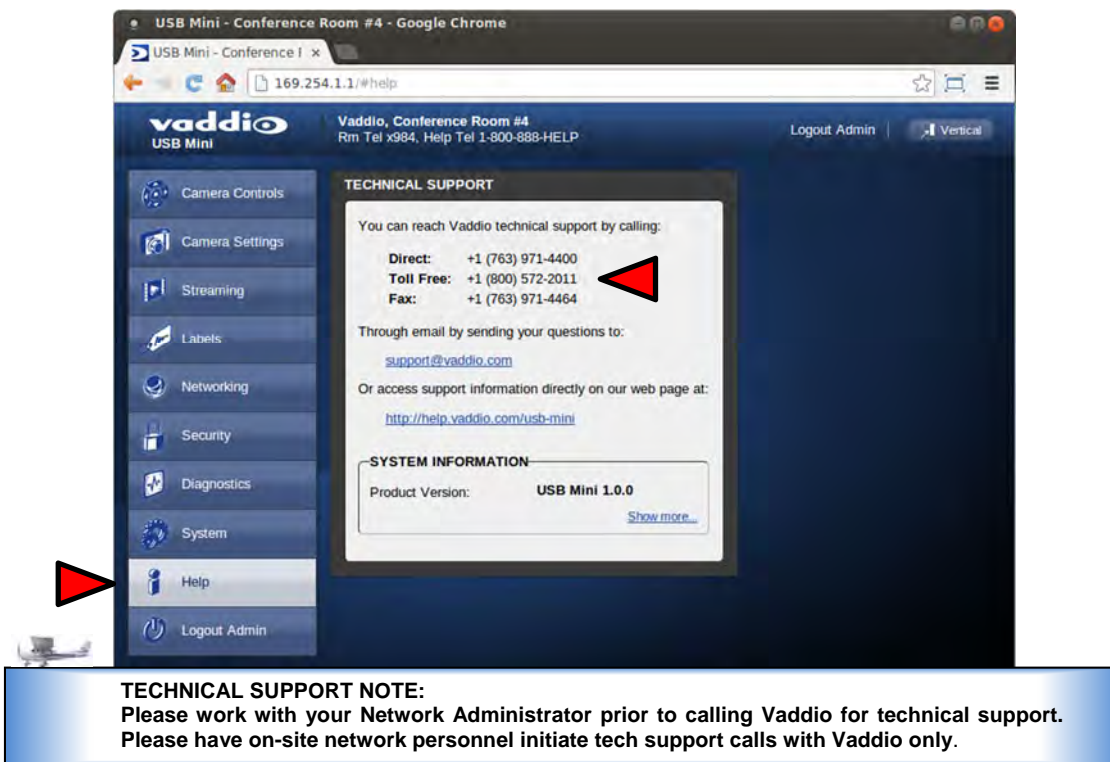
USB Mini - Conference Room #4 - Google Chrome

USB Mini - Conference I ×

169.254.1.1/#help

vaddio
USB Mini

Vaddio, Conference Room #4
Rm Tel x984, Help Tel 1-800-888-HELP

Logout Admin | Vertical

Camera Controls
Camera Settings
Streaming
Labels
Networking
Security
Diagnostics
System
Help
Logout Admin

TECHNICAL SUPPORT

You can reach Vaddio technical support by calling:

| | |
|---|---|
| **Direct:** | +1 (763) 971-4400 |
| **Toll Free:** | +1 (800) 572-2011 |
| **Fax:** | +1 (763) 971-4464 |

Through email by sending your questions to:

support@vaddio.com

Or access support information directly on our web page at:

http://help.vaddio.com/usb-mini

SYSTEM INFORMATION

Product Version: USB Mini 1.0.0

Show more...

TECHNICAL SUPPORT NOTE:
Please work with your Network Administrator prior to calling Vaddio for technical support. Please have on-site network personnel initiate tech support calls with Vaddio only.